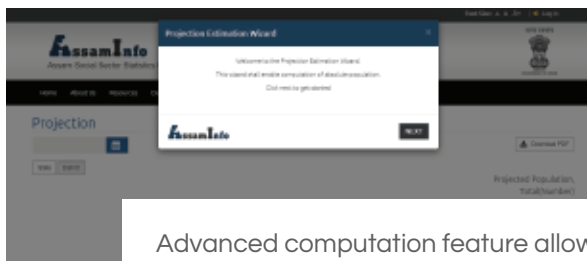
Font Size: A A+ | Log in

AssamInfo
Assam Social Sector Statistics

Home About Us Resources

Projection

New Search

Projection Estimation Wizard

Welcome to the Projection Estimation Wizard.

This wizard shall enable computation of absolute population.

Click next to get started

AssamInfo

NEXT

Download PDF

Projected Population, Total(Number)

Advanced computation feature allow